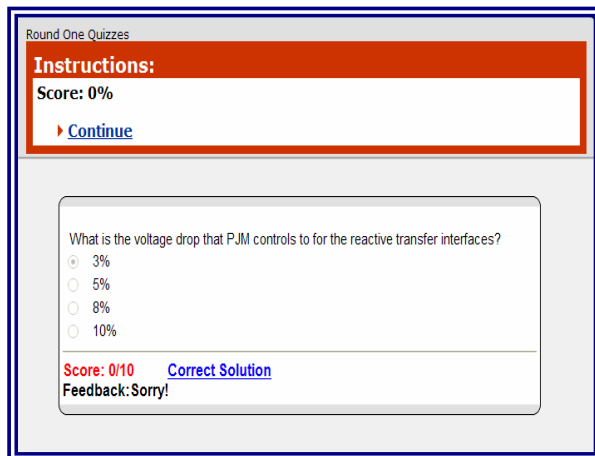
Round One Quizzes

Instructions:

Score: 0%

Continue

What is the voltage drop that PJM controls to for the reactive transfer interfaces?

3%

5%

8%

10%

Score: 0/10 Correct Solution

Feedback: Sorry!